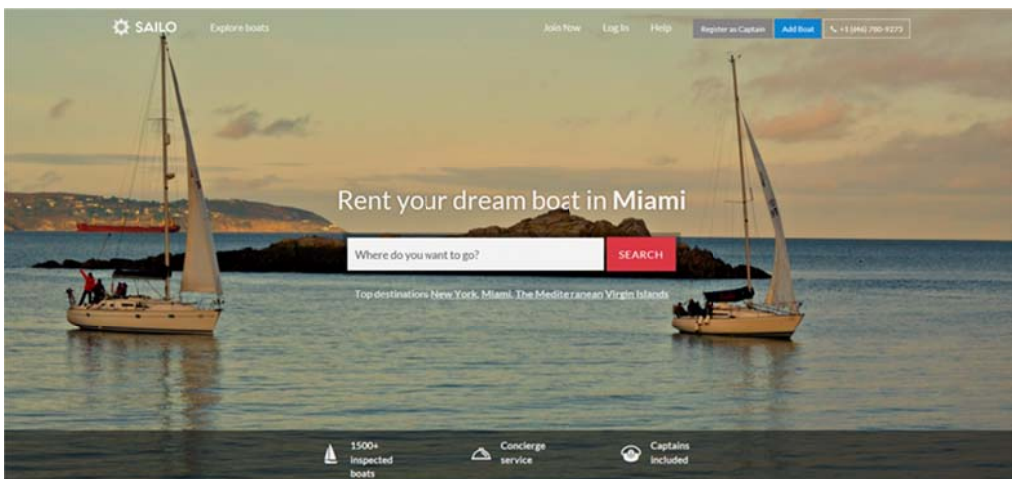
SAILO Explore boats

Join Now Log In Help Register as Captain Add Boat +1 (646) 780-9273

Rent your dream boat in Miami

Where do you want to go? SEARCH

Top destinations New York, Miami, The Mediterranean Virgin Islands

1500+ inspected boats

Concierge service

Captains included